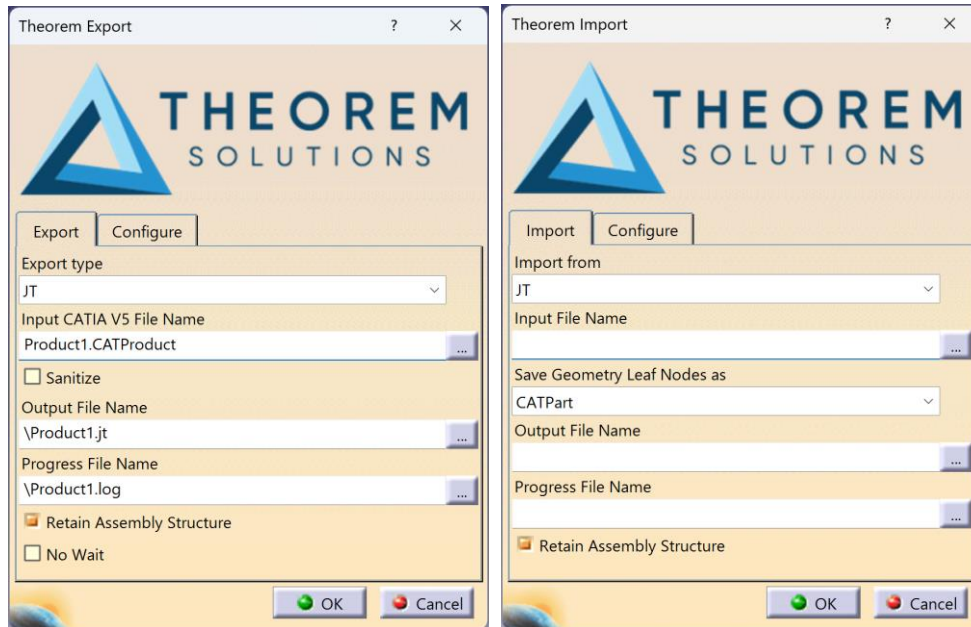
Theorem Export ? ×

THEOREM
SOLUTIONS

Export Configure

Export type
JT
Input CATIA V5 File Name
Product1.CATProduct ...
Sanitize
Output File Name
\Product1.jt ...
Progress File Name
\Product1.log ...
Retain Assembly Structure
No Wait

OK Cancel

Theorem Import ? ×

THEOREM
SOLUTIONS

Import Configure

Import from
JT
Input File Name
...
Save Geometry Leaf Nodes as
CATPart
Output File Name
...
Progress File Name
...
Retain Assembly Structure

OK Cancel